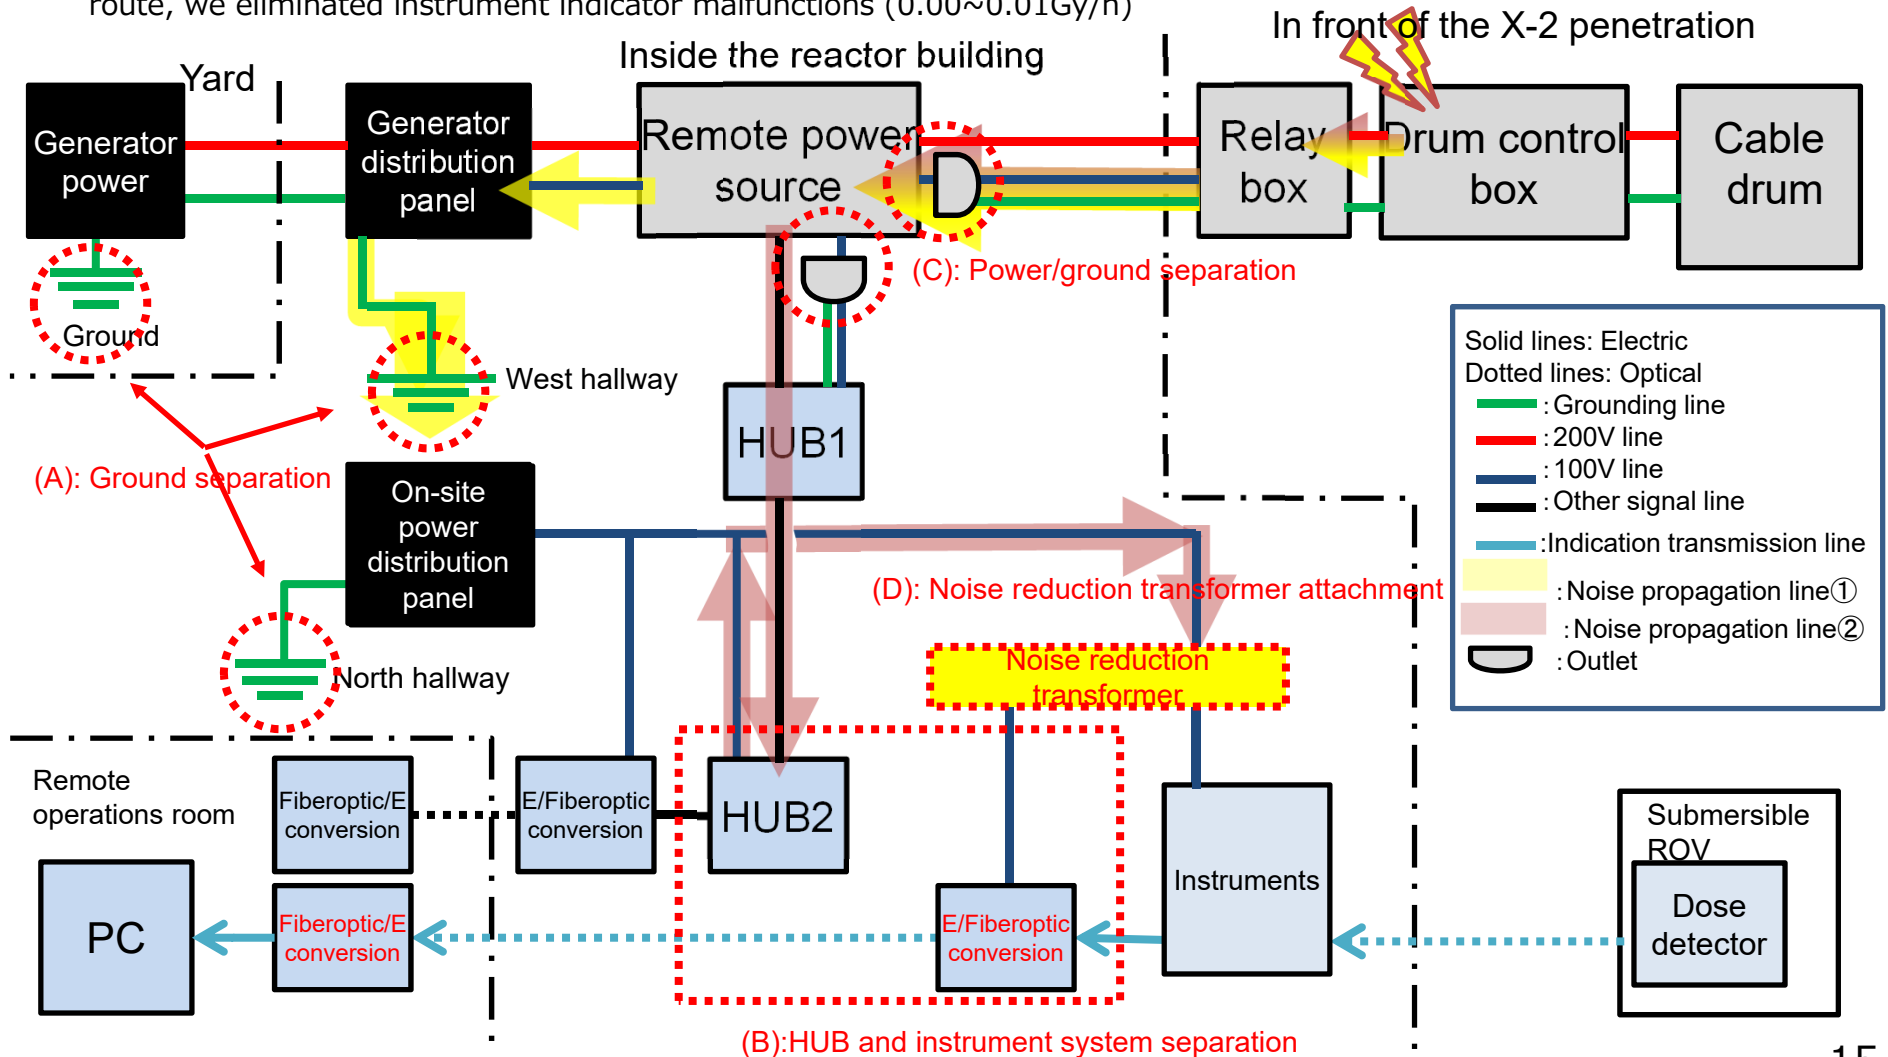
route, we eliminated instrument indicator malfunctions (0.00~0.01Gy/h)

Yard

Inside the reactor building

In front of the X-2 penetration

Generator power

Generator distribution panel

Remote power source

Relay box

Drum control box

Cable drum

Ground

West hallway

(C): Power/ground separation

HUB1

(A): Ground separation

On-site power distribution panel

North hallway

(D): Noise reduction transformer attachment

Noise reduction transformer

Solid lines: Electric
Dotted lines: Optical
: Grounding line
: 200V line
: 100V line
: Other signal line
:Indication transmission line
: Noise propagation line①
: Noise propagation line②
: Outlet

Remote operations room

Fiberoptic/E conversion

E/Fiberoptic conversion

HUB2

Instruments

Submersible ROV

Dose detector

PC

Fiberoptic/E conversion

E/Fiberoptic conversion

(B):HUB and instrument system separation

15